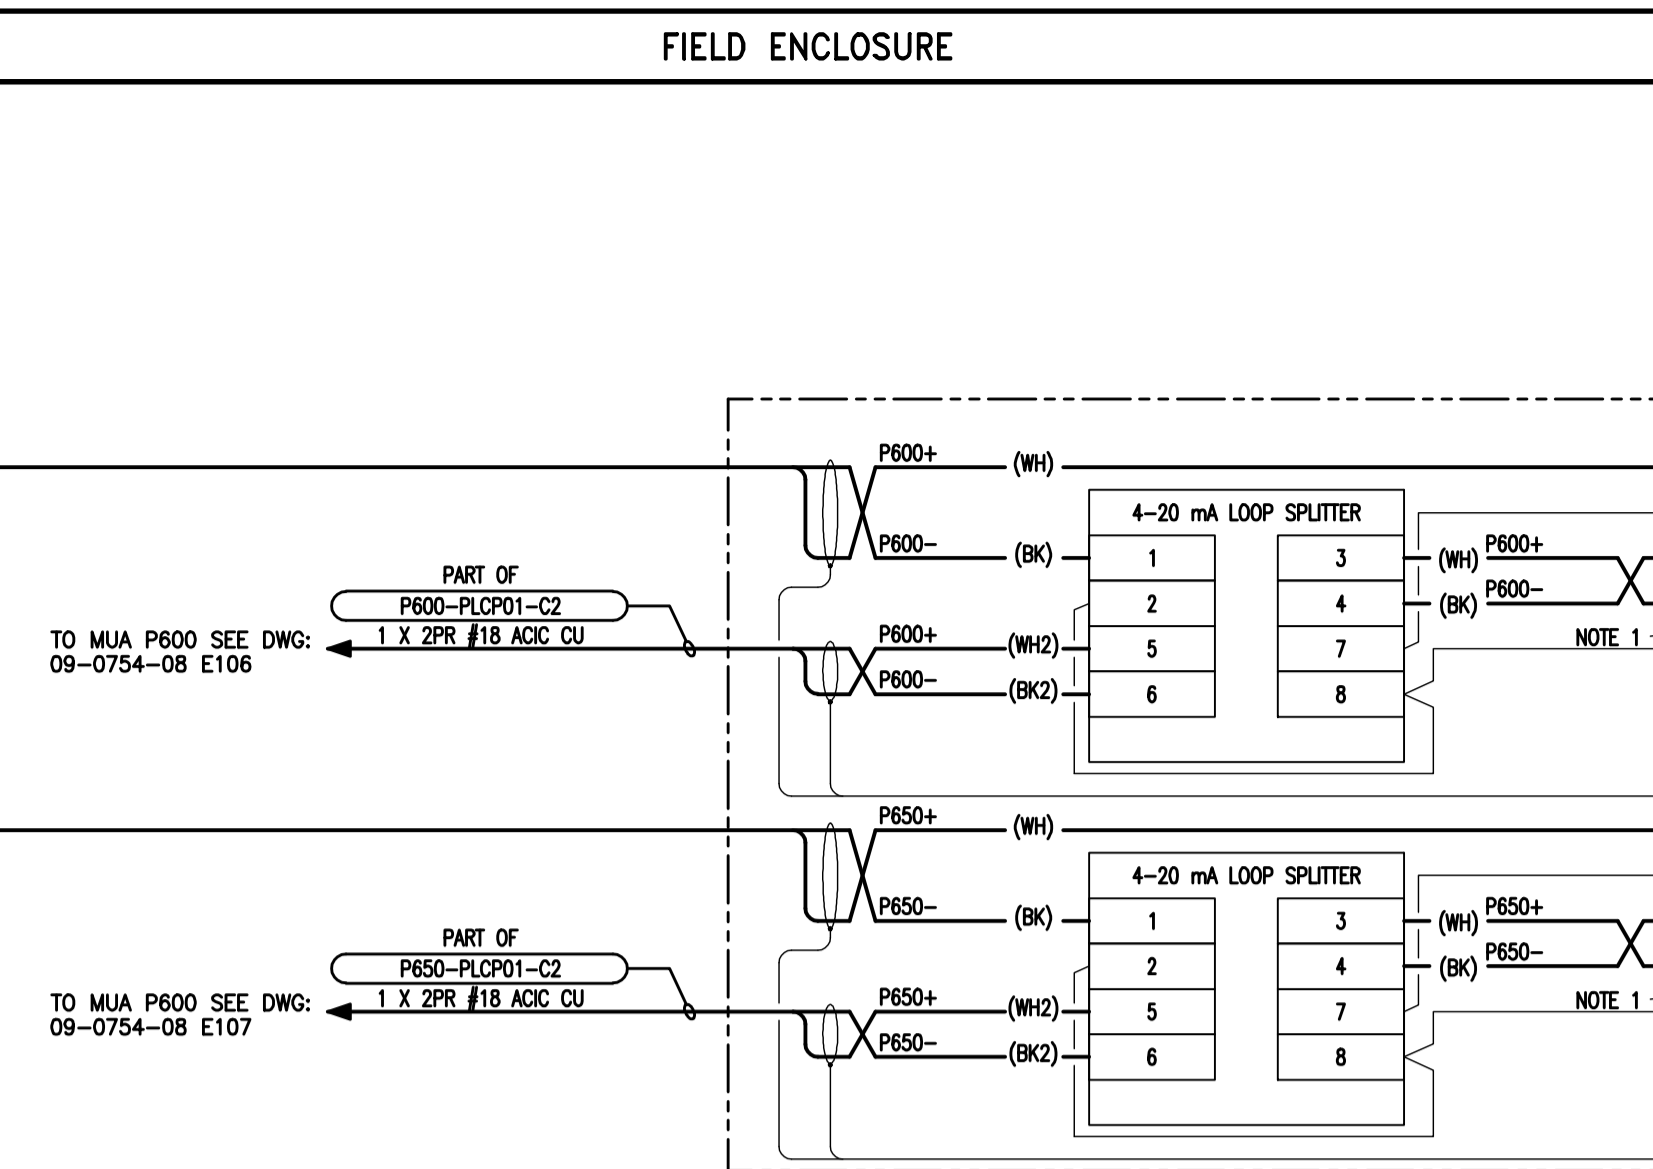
FIELD ENCLOSURE

P600+
(WH)
4–20 mA LOOP SPLITTER
P600–
(BK)
1
3
(WH)
P600+
2
4
(BK)
P600–
PART OF
P600–PLCP01–C2
1 X 2PR #18 ACIC CU
TO MUA P600 SEE DWG:
09–0754–08 E106
P600+
(WH2)
5
7
NOTE 1
P600–
(BK2)
6
8

P650+
(WH)
4–20 mA LOOP SPLITTER
P650–
(BK)
1
3
(WH)
P650+
2
4
(BK)
P650–
PART OF
P650–PLCP01–C2
1 X 2PR #18 ACIC CU
TO MUA P600 SEE DWG:
09–0754–08 E107
P650+
(WH2)
5
7
NOTE 1
P650–
(BK2)
6
8